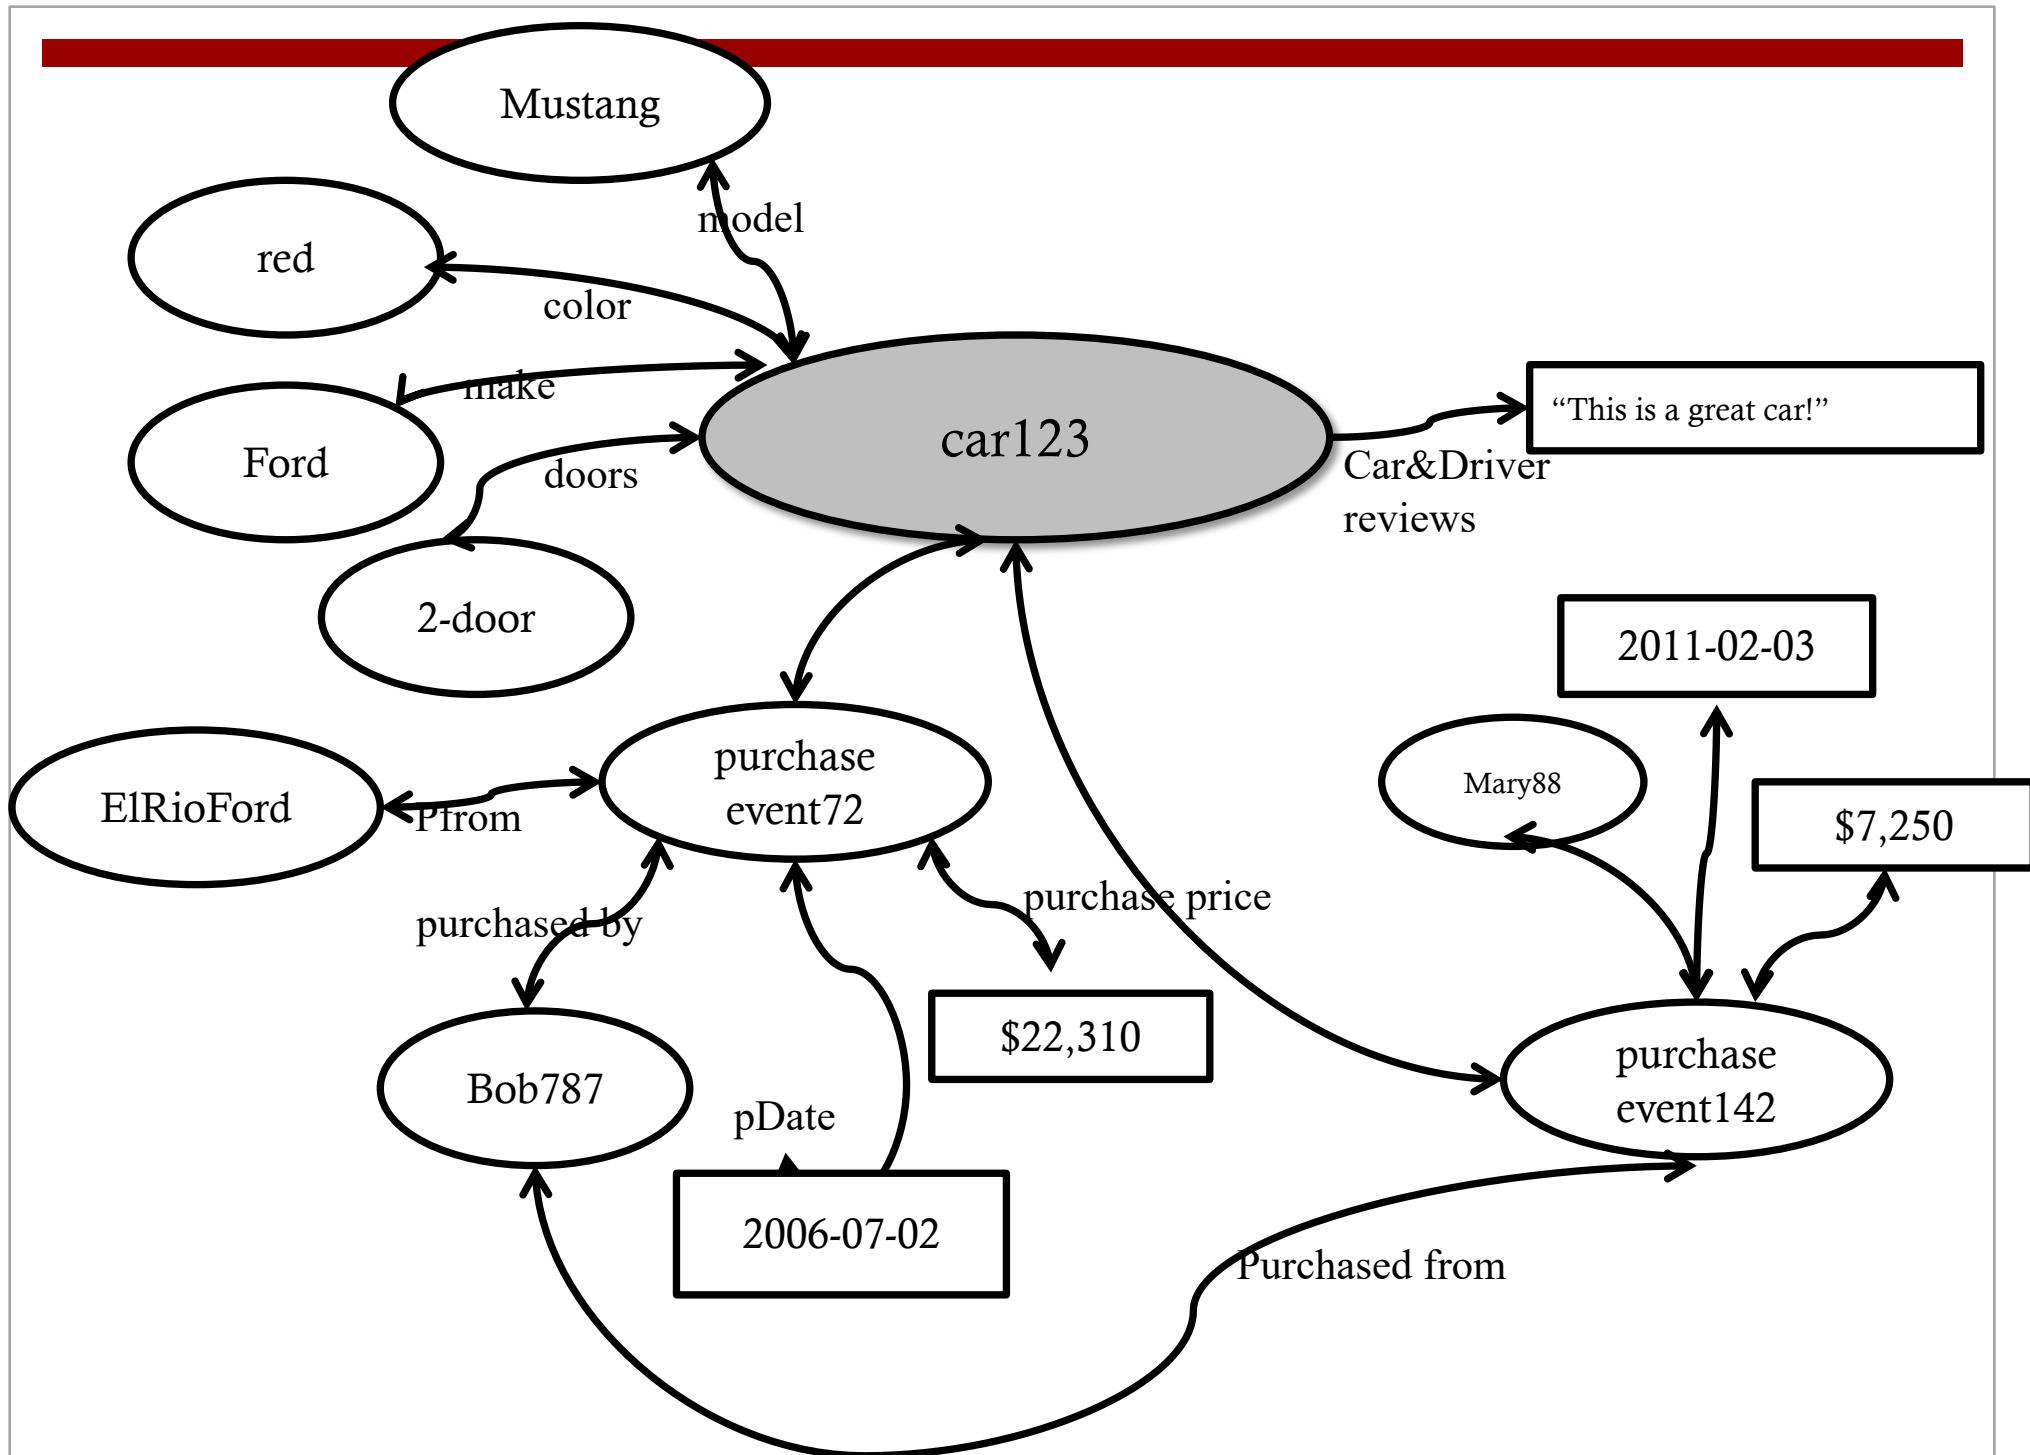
Mustang

model

red

color

make

Ford

doors

car123

"This is a great car!"

Car&Driver reviews

2-door

2011-02-03

ElRioFord

Pfrom

purchase event72

Mary88

$7,250

purchased by

purchase price

$22,310

Bob787

pDate

purchase event142

2006-07-02

Purchased from